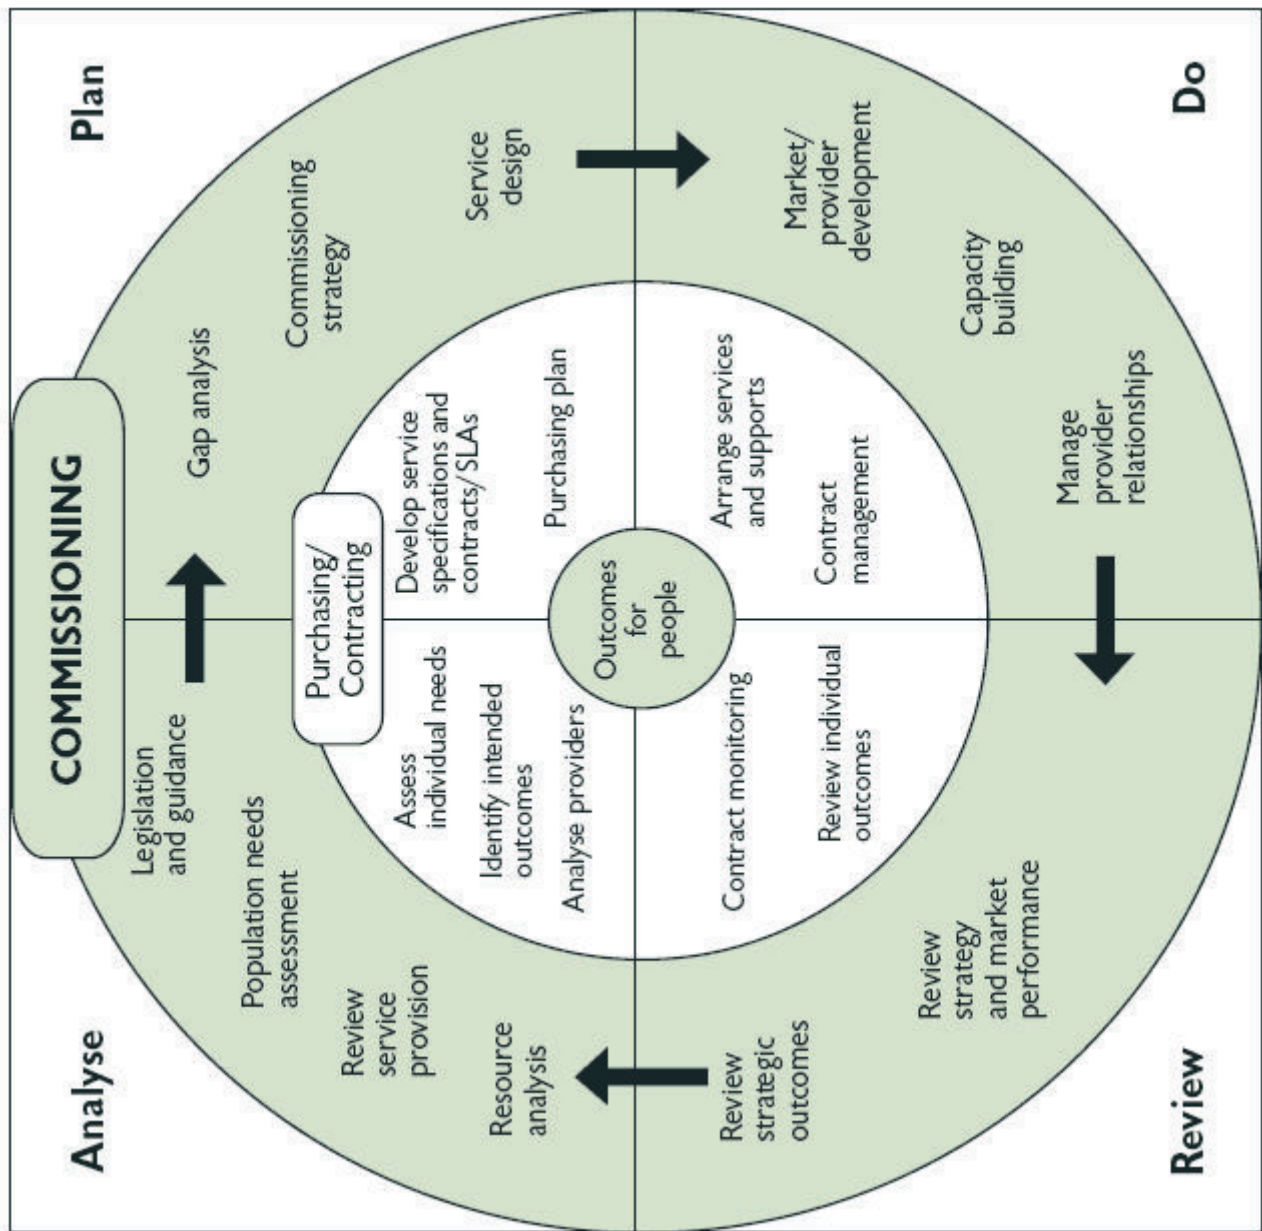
Plan

Do

Review

Analyse

COMMISSIONING

Gap analysis

Commissioning strategy

Service design

Market/ provider development

Capacity building

Manage provider relationships

Review strategy and market performance

Review strategic outcomes

Resource analysis

Review service provision

Population needs assessment

Legislation and guidance

Purchasing/ Contracting

Develop service specifications and contracts/SLAs

Purchasing plan

Arrange services and supports

Contract management

Review individual outcomes

Contract monitoring

Analyse providers

Identify intended outcomes

Assess individual needs

Outcomes for people